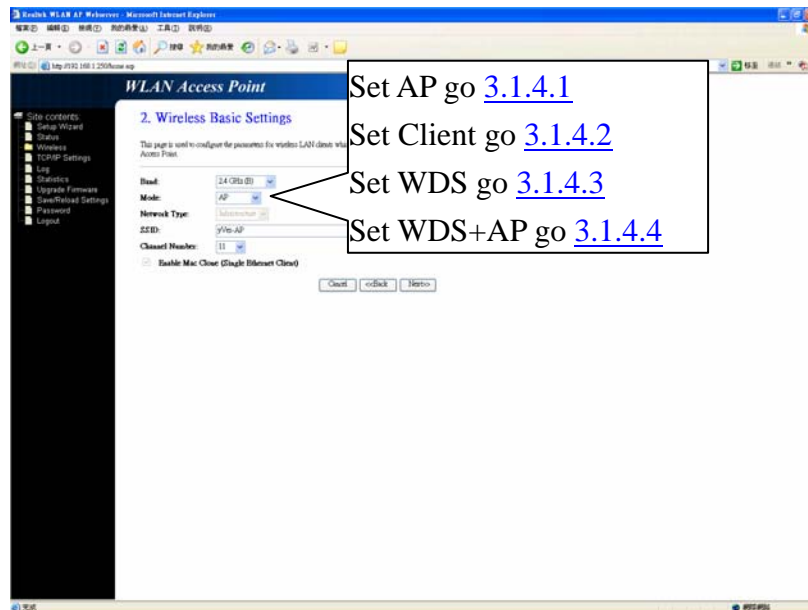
Realtek WLAN AP Webserver - Microsoft Internet Explorer

http://192.168.1.250/home.asp

WLAN Access Point

Site contents:
Setup Wizard
Status
Wireless
TCP/IP Settings
Log
Statistics
Upgrade Firmware
Save/Reload Settings
Password
Logout

2. Wireless Basic Settings

This page is used to configure the parameters for wireless LAN clients which may connect to your Access Point.

Band: 2.4 GHz (B)
Mode: AP
Network Type: Infrastructure
SSID: yWe-AP
Channel Number: 11
Enable Mac Clone (Single Ethernet Client)

Cancel <<Back Next>>

Set AP go 3.1.4.1
Set Client go 3.1.4.2
Set WDS go 3.1.4.3
Set WDS+AP go 3.1.4.4